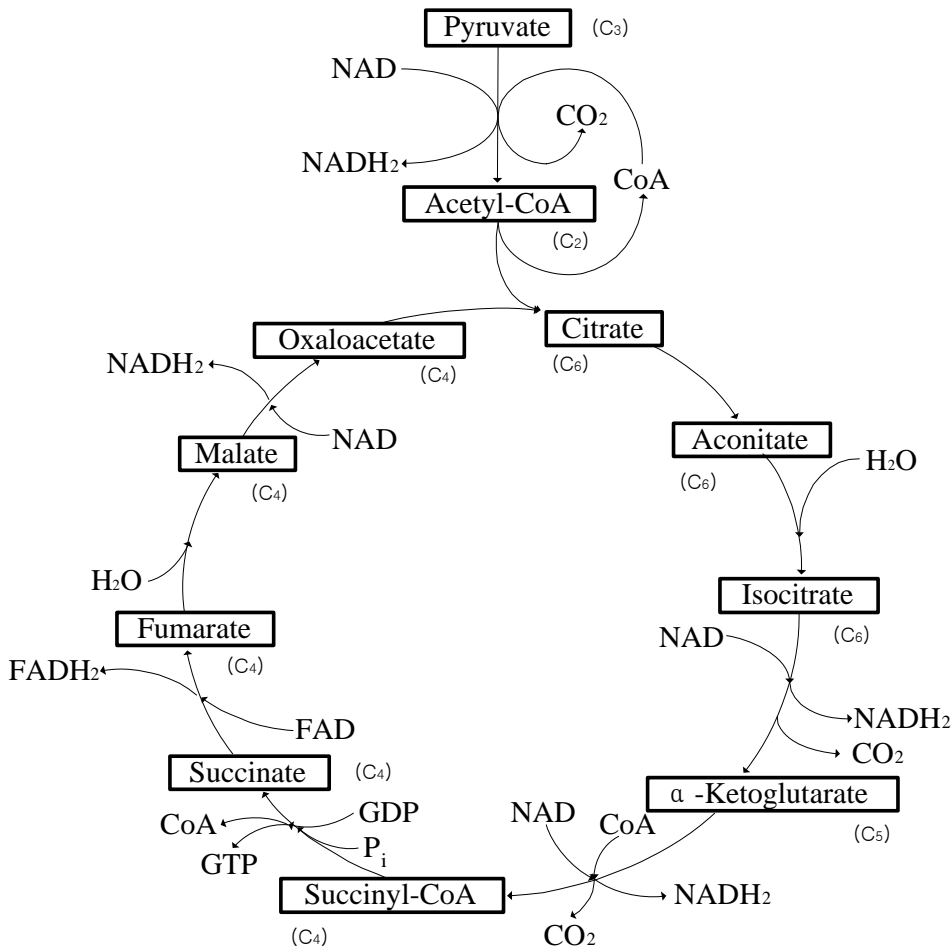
Pyruvate $(C_3)$

NAD

$CO_2$

$NADH_2$

CoA

Acetyl-CoA

$(C_2)$

Oxaloacetate

Citrate

$NADH_2$

$(C_4)$

$(C_6)$

NAD

Aconitate

Malate

$H_2O$

$(C_6)$

$(C_4)$

$H_2O$

Isocitrate

Fumarate

NAD

$(C_6)$

$FADH_2$

$(C_4)$

FAD

$NADH_2$

$CO_2$

Succinate $(C_4)$

α -Ketoglutarate

GDP

NAD

CoA

CoA

$(C_5)$

$P_i$

GTP

Succinyl-CoA

$NADH_2$

$(C_4)$

$CO_2$